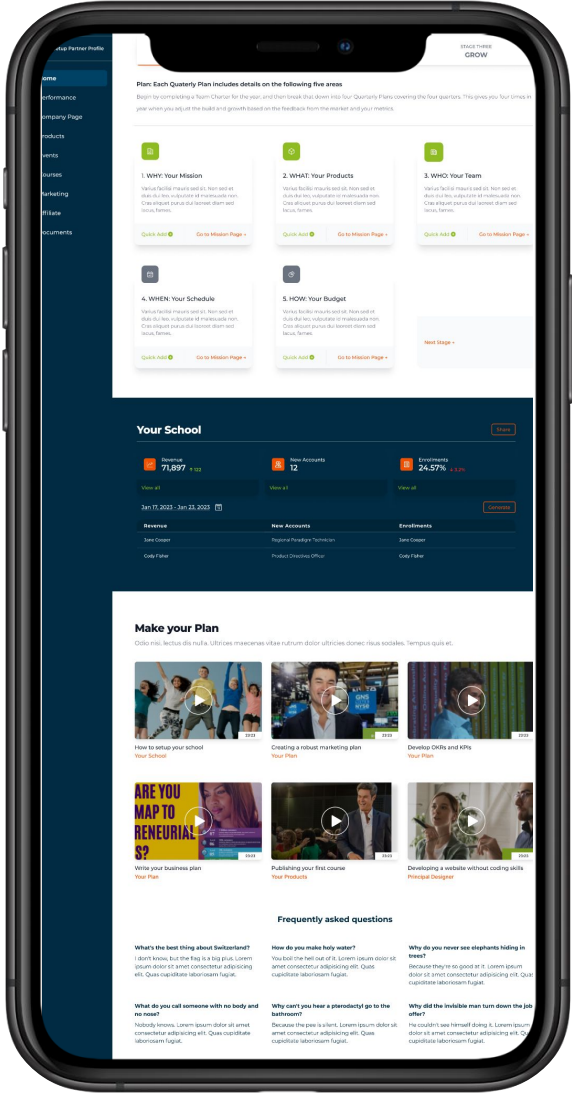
tup Partner Profile

ome
erformance
ompany Page
roducts
vents
ourses
arketing
ffiliate
ocuments

STAGE THREE
GROW

Plan: Each Quaterly Plan includes details on the following five areas

Begin by completing a Team Charter for the year and then break that down into four Quarterly Plans covering the four quarters. This gives you four times in year when you adjust the build and growth based on the feedbacks from the market and your metrics.

1. WHY: Your Mission
Varius facilisi mauris sed sit. Non sed et duis dui leo, vulputate id malesuada non. Cras aliquet purus dui laoreet diam sed lacus, fames.
Quick Add
Go to Mission Page »

2. WHAT: Your Products
Varius facilisi mauris sed sit. Non sed et duis dui leo, vulputate id malesuada non. Cras aliquet purus dui laoreet diam sed lacus, fames.
Quick Add
Go to Mission Page »

3. WHO: Your Team
Varius facilisi mauris sed sit. Non sed et duis dui leo, vulputate id malesuada non. Cras aliquet purus dui laoreet diam sed lacus, fames.
Quick Add
Go to Mission Page »

4. WHEN: Your Schedule
Varius facilisi mauris sed sit. Non sed et duis dui leo, vulputate id malesuada non. Cras aliquet purus dui laoreet diam sed lacus, fames.
Quick Add
Go to Mission Page »

5. HOW: Your Budget
Varius facilisi mauris sed sit. Non sed et duis dui leo, vulputate id malesuada non. Cras aliquet purus dui laoreet diam sed lacus, fames.
Quick Add
Go to Mission Page »

Next Stage »

Your School
Share

Revenue
71,897 ↑ 122
View all

New Accounts
12
View all

Enrollments
24.57% ↓ 5.3%
View all

Jan 17, 2023 - Jan 23, 2023
Generate

| Revenue | New Accounts | Enrollments |
|---|---|---|
| Jane Cooper | Regional Paradigm Technician | Jane Cooper |
| Cody Fisher | Product Directives Officer | Cody Fisher |

Make your Plan
Odio nisi, lectus dis nulla. Ultrices maecenas vitae rutrum dolor ultricies donec risus sodales. Tempus quis et.

2023
How to setup your school
Your School

2023
Creating a robust marketing plan
Your Plan

2023
Develop OKRs and KPIs
Your Plan

ARE YOU MAP TO RENEURIAL S?
2023
Write your business plan
Your Plan

2023
Publishing your first course
Your Products

2023
Developing a website without coding skills
Principal Designer

Frequently asked questions

What's the best thing about Switzerland?
I don't know, but the flag is a big plus. Lorem ipsum dolor sit amet consectetur adipisicing elit. Quas cupiditate laboriosam fugiat.

How do you make holy water?
You boil the hell out of it. Lorem ipsum dolor sit amet consectetur adipisicing elit. Quas cupiditate laboriosam fugiat.

Why do you never see elephants hiding in trees?
Because they're so good at it. Lorem ipsum dolor sit amet consectetur adipisicing elit. Quas cupiditate laboriosam fugiat.

What do you call someone with no body and no nose?
Nobody knows. Lorem ipsum dolor sit amet consectetur adipisicing elit. Quas cupiditate laboriosam fugiat.

Why can't you hear a pterodactyl go to the bathroom?
Because the pee is silent. Lorem ipsum dolor sit amet consectetur adipisicing elit. Quas cupiditate laboriosam fugiat.

Why did the invisible man turn down the job offer?
He couldn't see himself doing it. Lorem ipsum dolor sit amet consectetur adipisicing elit. Quas cupiditate laboriosam fugiat.